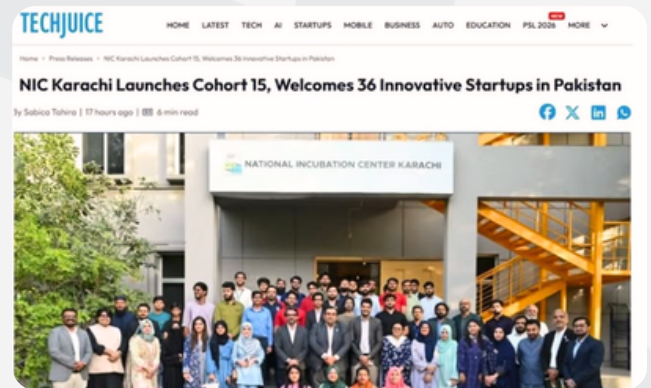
TECHJUICE

HOME LATEST TECH AI STARTUPS MOBILE BUSINESS AUTO EDUCATION PSL 2026 NEW MORE

Home > Press Releases > NIC Karachi Launches Cohort 15, Welcomes 36 Innovative Startups in Pakistan

NIC Karachi Launches Cohort 15, Welcomes 36 Innovative Startups in Pakistan

By Sabica Tahira | 17 hours ago | 6 min read

NATIONAL INCUBATION CENTER KARACHI